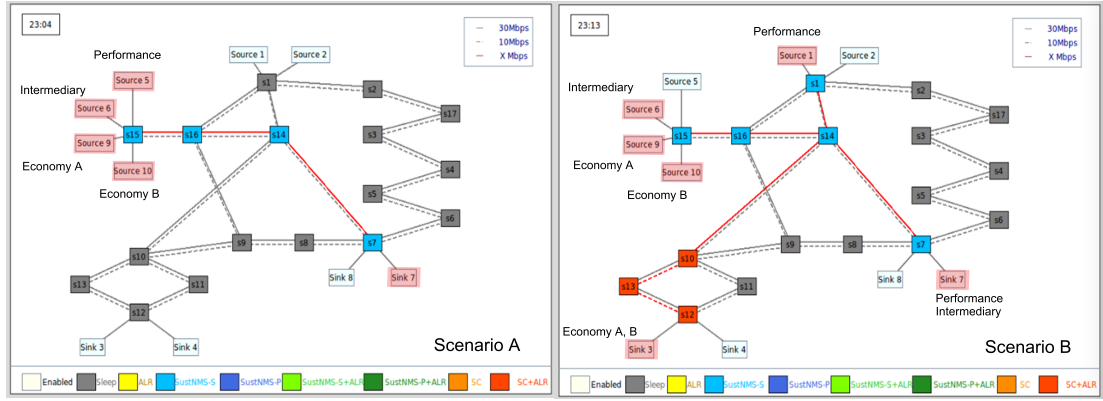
23:04

30Mbps
10Mbps
X Mbps

Performance

Source 1
Source 2

Intermediary

Source 5
Source 6
Source 9
Source 10

Economy A
Economy B

s1
s2
s3
s4
s5
s6
s7
s8
s9
s10
s11
s12
s13
s14
s15
s16
s17

Sink 8
Sink 7
Sink 3
Sink 4

Scenario A

Enabled
Sleep
ALR
SustNMS-S
SustNMS-P
SustNMS-S+ALR
SustNMS-P+ALR
SC
SC+ALR

23:13

30Mbps
10Mbps
X Mbps

Performance

Source 1
Source 2

Intermediary

Source 5
Source 6
Source 9
Source 10

Economy A
Economy B

s1
s2
s3
s4
s5
s6
s7
s8
s9
s10
s11
s12
s13
s14
s15
s16
s17

Sink 8
Sink 7

Performance
Intermediary

Economy A, B

Sink 3
Sink 4

Scenario B

Enabled
Sleep
ALR
SustNMS-S
SustNMS-P
SustNMS-S+ALR
SustNMS-P+ALR
SC
SC+ALR